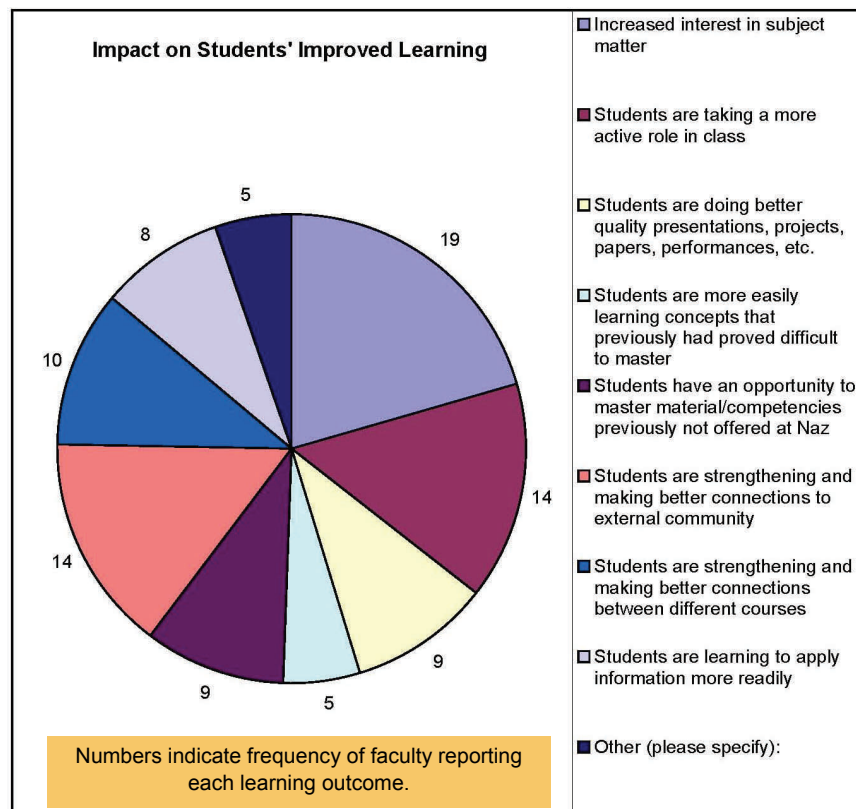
Impact on Students' Improved Learning

5
8
19
10
14
14
9
9
5

Numbers indicate frequency of faculty reporting each learning outcome.

Increased interest in subject matter

Students are taking a more active role in class

Students are doing better quality presentations, projects, papers, performances, etc.

Students are more easily learning concepts that previously had proved difficult to master

Students have an opportunity to master material/competencies previously not offered at Naz

Students are strengthening and making better connections to external community

Students are strengthening and making better connections between different courses

Students are learning to apply information more readily

Other (please specify):